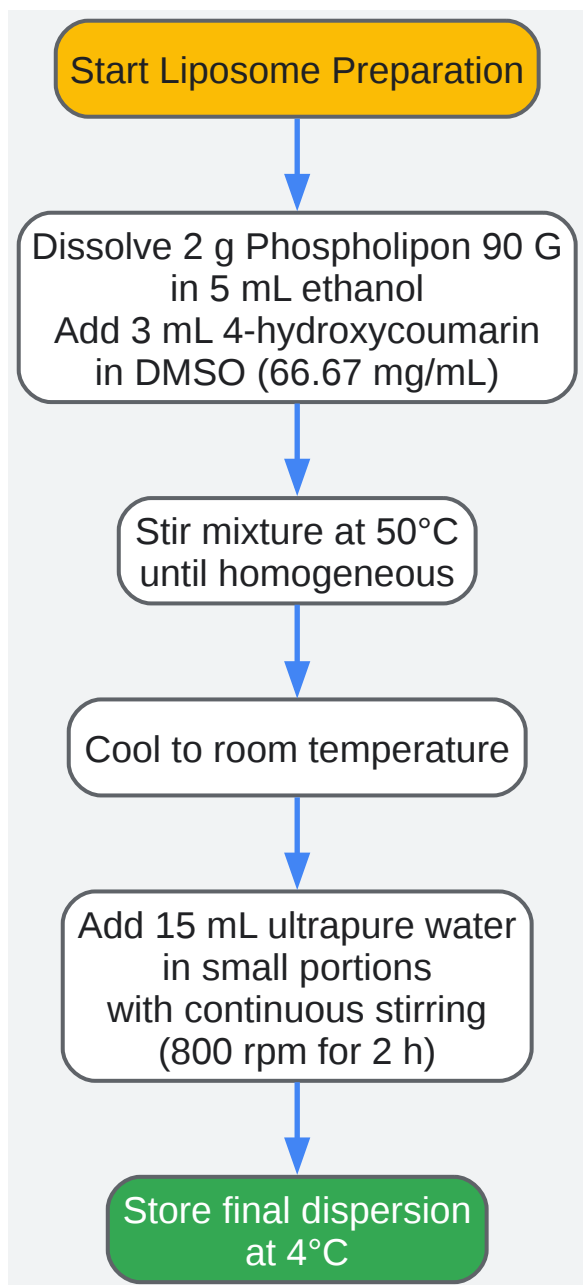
Start Liposome Preparation

Dissolve 2 g Phospholipon 90 G in 5 mL ethanol
Add 3 mL 4-hydroxycoumarin in DMSO (66.67 mg/mL)

Stir mixture at 50°C until homogeneous

Cool to room temperature

Add 15 mL ultrapure water in small portions with continuous stirring (800 rpm for 2 h)

Store final dispersion at 4°C